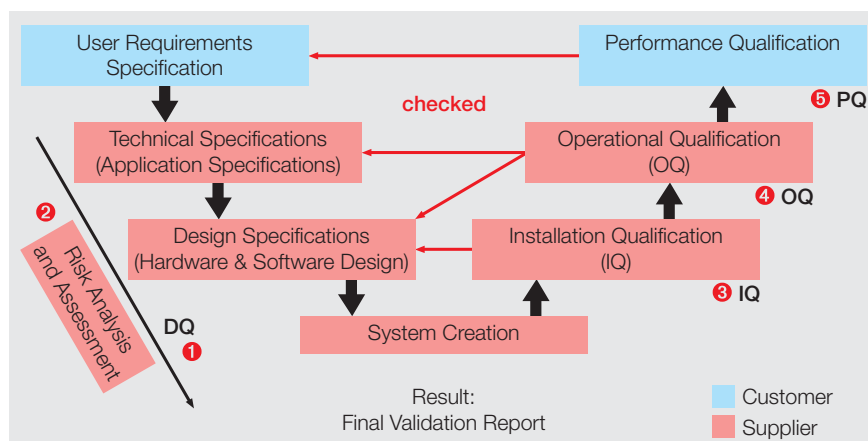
User Requirements Specification

Performance Qualification

checked

5 PQ

Technical Specifications (Application Specifications)

Operational Qualification (OQ)

4 OQ

2

Risk Analysis and Assessment

Design Specifications (Hardware & Software Design)

Installation Qualification (IQ)

3 IQ

DQ

1

System Creation

Result:
Final Validation Report

Customer

Supplier